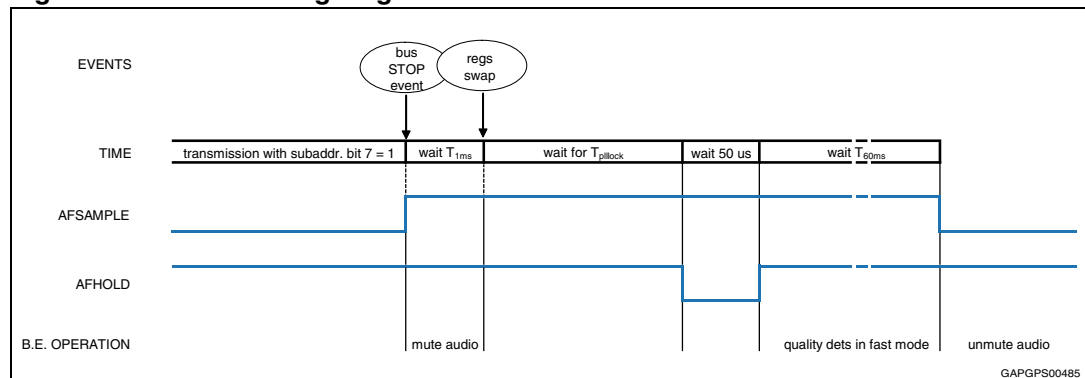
EVENTS

bus STOP event

regs swap

TIME

transmission with subaddr. bit 7 = 1

wait $T_{1ms}$

wait for $T_{plllock}$

wait 50 us

wait $T_{60ms}$

AFSAMPLE

AFHOLD

B.E. OPERATION

mute audio

quality dets in fast mode

unmute audio

GAPGPS00485